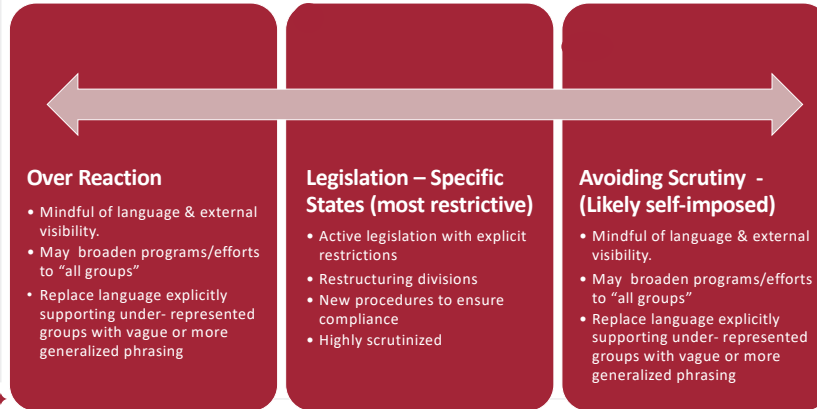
Over Reaction

- Mindful of language & external visibility.
- May broaden programs/efforts to "all groups"
- Replace language explicitly supporting under- represented groups with vague or more generalized phrasing

Legislation – Specific States (most restrictive)

- Active legislation with explicit restrictions
- Restructuring divisions
- New procedures to ensure compliance
- Highly scrutinized

Avoiding Scrutiny - (Likely self-imposed)

- Mindful of language & external visibility.
- May broaden programs/efforts to "all groups"
- Replace language explicitly supporting under- represented groups with vague or more generalized phrasing